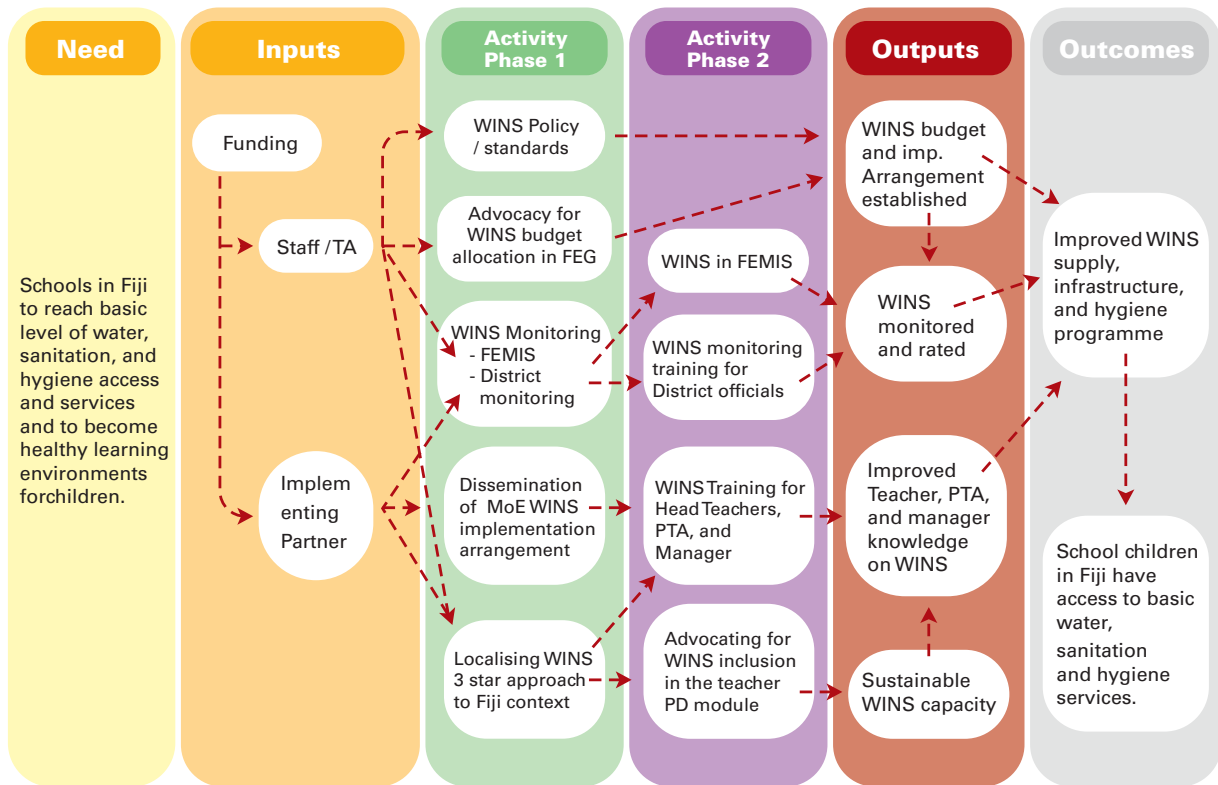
Need

Inputs

Activity Phase 1

Activity Phase 2

Outputs

Outcomes

Schools in Fiji to reach basic level of water, sanitation, and hygiene access and services and to become healthy learning environments forchildren.

Funding

Staff / TA

Implem enting Partner

WINS Policy / standards

Advocacy for WINS budget allocation in FEG

WINS Monitoring
- FEMIS
- District monitoring

Dissemination of MoE WINS implementation arrangement

Localising WINS 3 star approach to Fiji context

WINS in FEMIS

WINS monitoring training for District officials

WINS Training for Head Teachers, PTA, and Manager

Advocating for WINS inclusion in the teacher PD module

WINS budget and imp. Arrangement established

WINS monitored and rated

Improved Teacher, PTA, and manager knowledge on WINS

Sustainable WINS capacity

Improved WINS supply, infrastructure, and hygiene programme

School children in Fiji have access to basic water, sanitation and hygiene services.